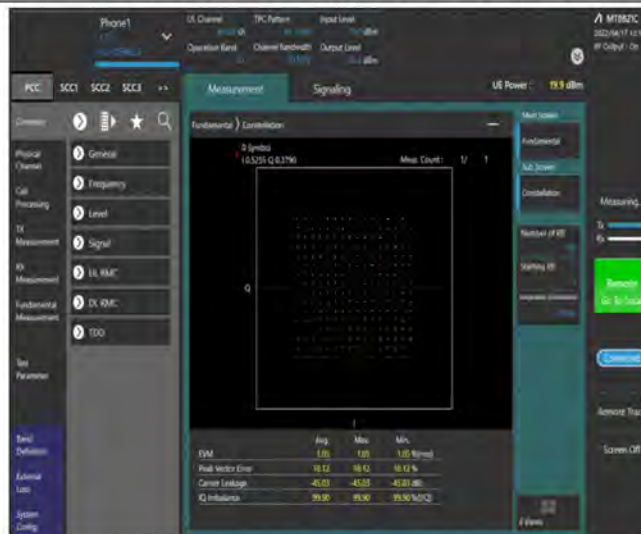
Phone1

UL Channel
TPC Pattern
Input Level
Operation Band
Channel Bandwidth
Output Level

MT8821C
2022/04/17
RF Output : On

PCC SCC1 SCC2 SCC3 ▸▸

Common

Physical Channel
Call Processing
TX Measurement
RX Measurement
Fundamental Measurement
Test Parameter
Band Definition
External Loss
System Config

General
Frequency
Level
Signal
UL RMC
DL RMC
TDD

Measurement
Signaling
UE Power : 19.9 dBm

Fundamental ) Constellation

Symbol
( 0.5255 Q 0.3790)
Meas. Count : 1/ 1

Q

I

| | Avg. | Max | Min. | |
|---|---|---|---|---|
| EVM | 1.05 | 1.05 | 1.05 | %(rms) |
| Peak Vector Error | 10.12 | 10.12 | 10.12 | % |
| Carrier Leakage | -45.03 | -45.03 | -45.03 | dBc |
| IQ Imbalance | 99.90 | 99.90 | 99.90 | %(I/Q) |

Main Screen
Fundamental
Sub Screen
Constellation
Number of RB
Starting RB

Measuring
Tx
Rx

Remote
Go To Local

Connected

Remote Trace

Screen Off

4 Views